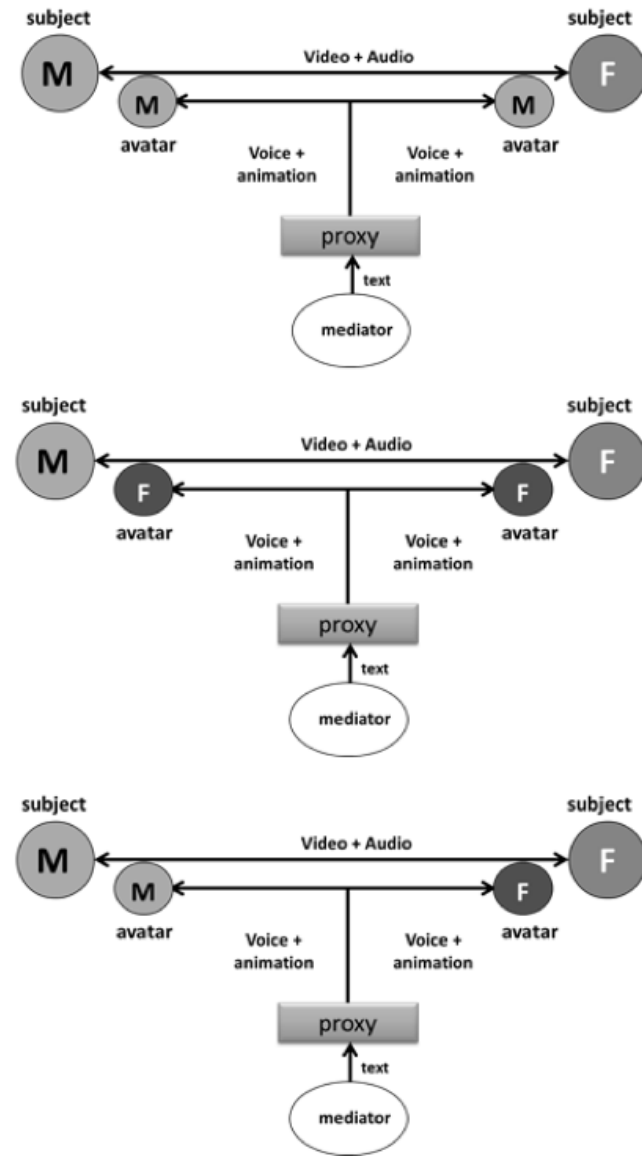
subject
subject
M
Video + Audio
F
M
M
avatar
avatar
Voice + animation
Voice + animation
proxy
text
mediator

subject
subject
M
Video + Audio
F
F
F
avatar
avatar
Voice + animation
Voice + animation
proxy
text
mediator

subject
subject
M
Video + Audio
F
M
F
avatar
avatar
Voice + animation
Voice + animation
proxy
text
mediator